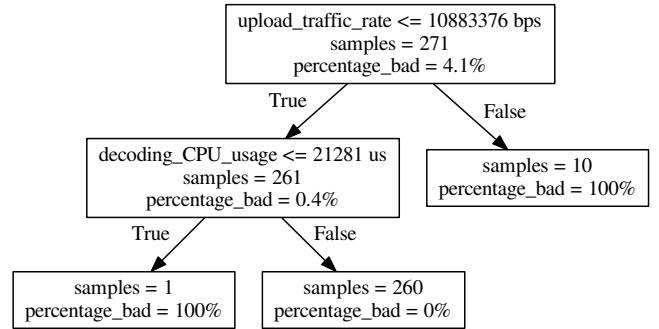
upload_traffic_rate <= 10883376 bps
samples = 271
percentage_bad = 4.1%

True

False

decoding_CPU_usage <= 21281 us
samples = 261
percentage_bad = 0.4%

samples = 10
percentage_bad = 100%

True

False

samples = 1
percentage_bad = 100%

samples = 260
percentage_bad = 0%